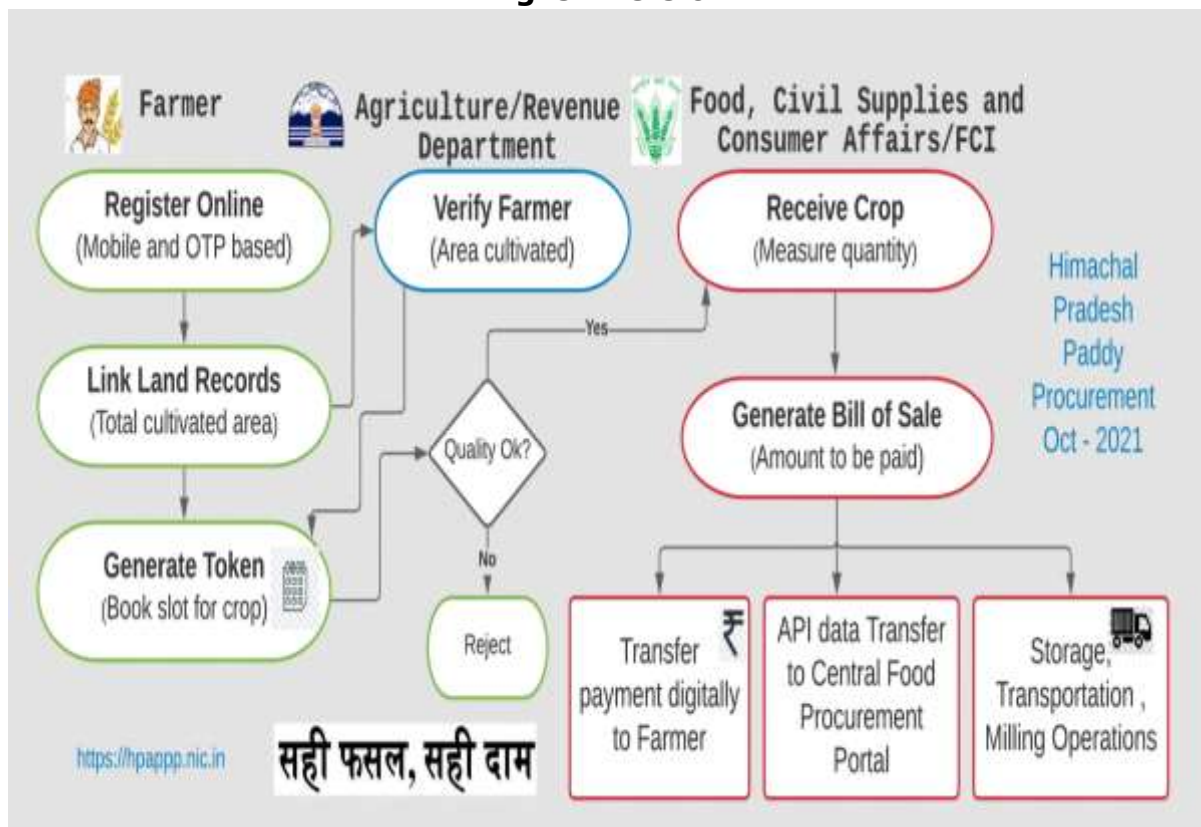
Farmer

Agriculture/Revenue Department

Food, Civil Supplies and Consumer Affairs/FCI

Register Online
(Mobile and OTP based)

Verify Farmer
(Area cultivated)

Receive Crop
(Measure quantity)

Himachal Pradesh Paddy Procurement Oct - 2021

Yes

Link Land Records
(Total cultivated area)

Quality Ok?

Generate Bill of Sale
(Amount to be paid)

No

Generate Token
(Book slot for crop)

Reject

Transfer payment digitally to Farmer

₹

API data Transfer to Central Food Procurement Portal

Storage, Transportation , Milling Operations

https://hpappp.nic.in

सही फसल, सही दाम